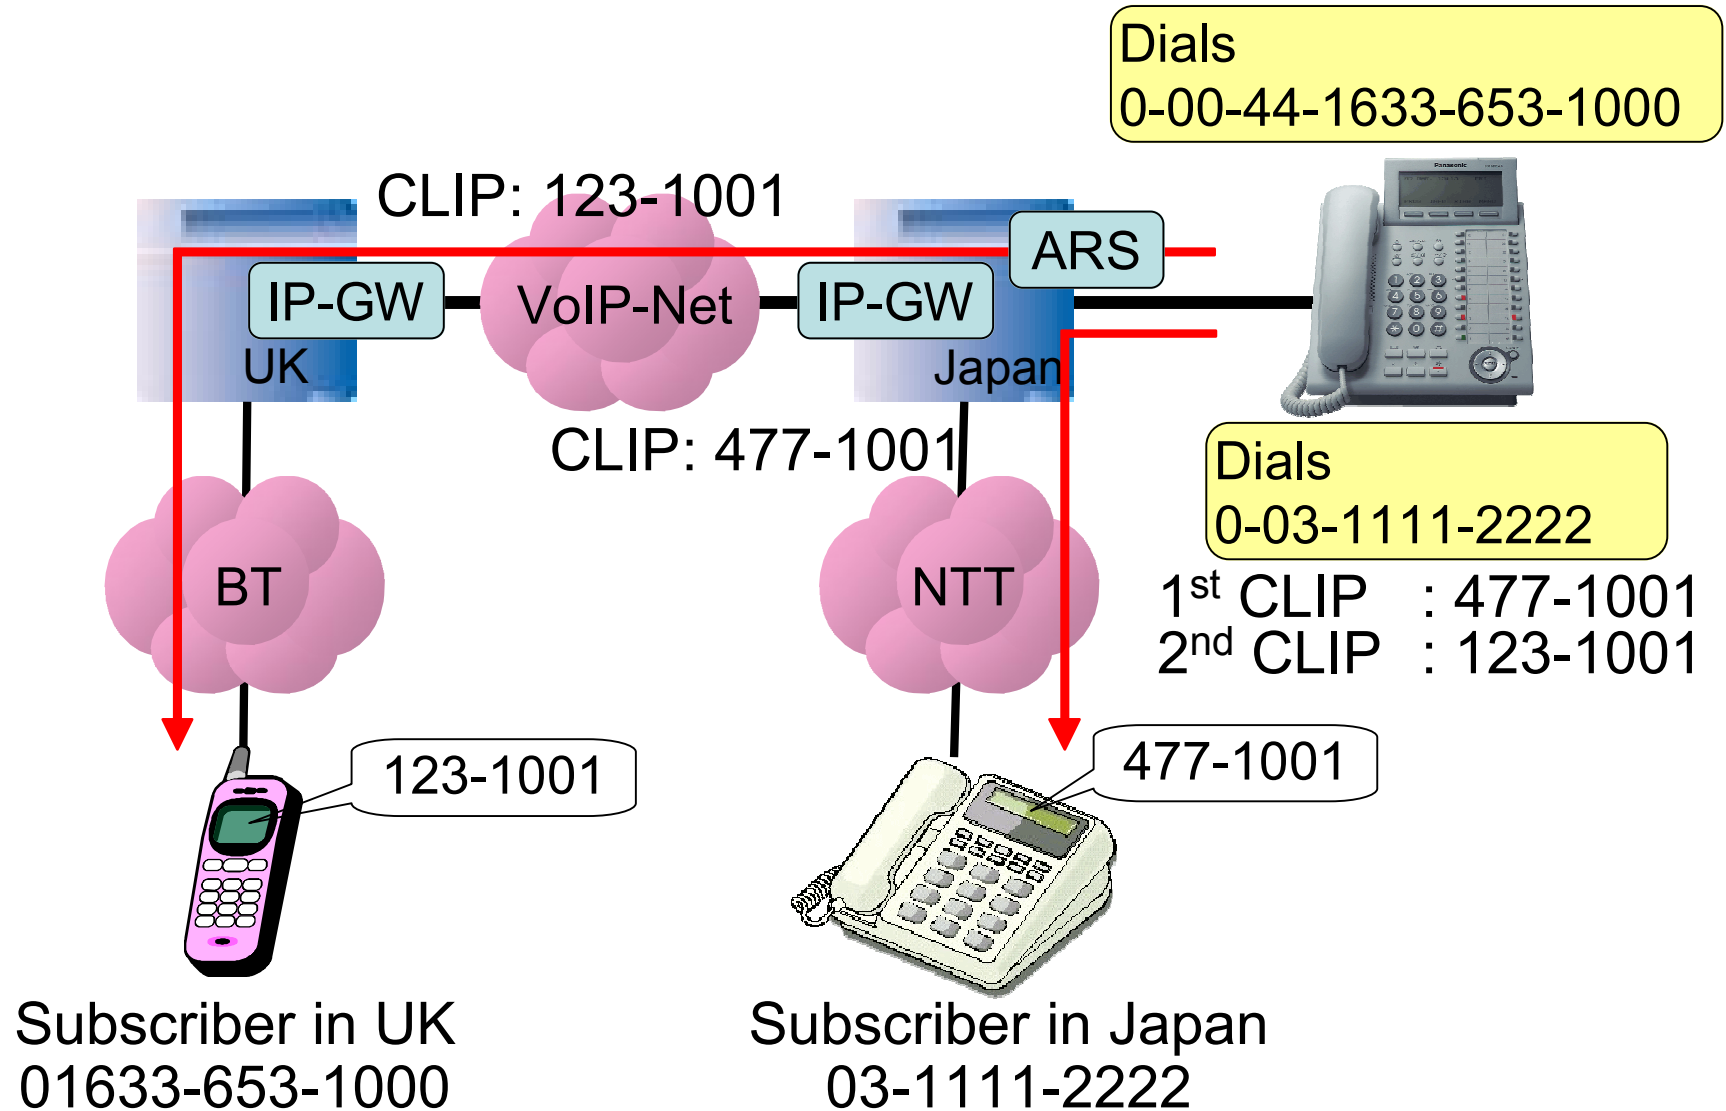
Dials
0-00-44-1633-653-1000

CLIP: 123-1001

ARS

IP-GW

VoIP-Net

IP-GW

UK

Japan

CLIP: 477-1001

Dials
0-03-1111-2222

$1^{st}$ CLIP : 477-1001
$2^{nd}$ CLIP : 123-1001

BT

NTT

123-1001

477-1001

Subscriber in UK
01633-653-1000

Subscriber in Japan
03-1111-2222